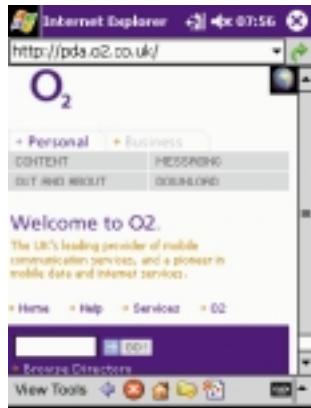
Internet Explorer 07:56

http://pda.o2.co.uk/

$O_2$

• Personal • Business

CONTENT MESSAGING

OUT AND ABOUT DOWNLOAD

Welcome to O2.

The UK's leading provider of mobile communication services, and a pioneer in mobile data and internet services.

• Home • Help • Services • O2

GO!

• Browse Directory

View Tools